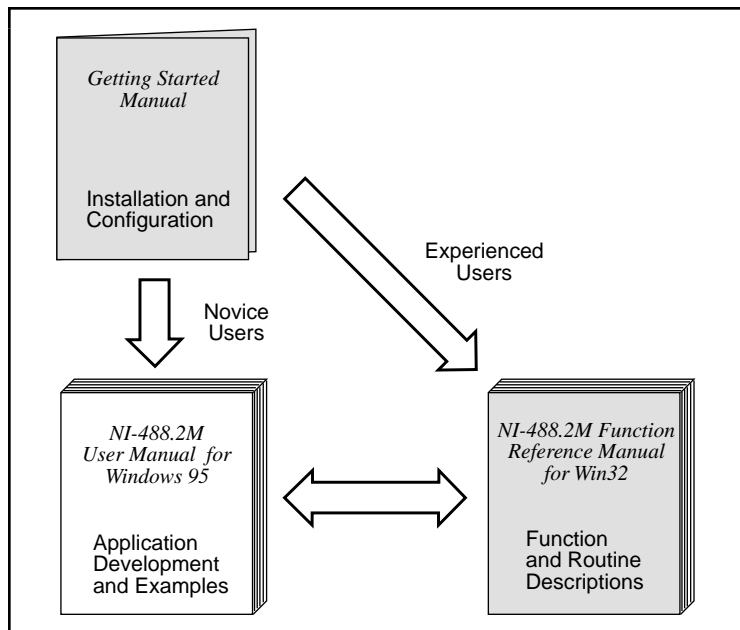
Getting Started Manual

Installation and Configuration

Experienced Users

Novice Users

NI-488.2M User Manual for Windows 95

Application Development and Examples

NI-488.2M Function Reference Manual for Win32

Function and Routine Descriptions